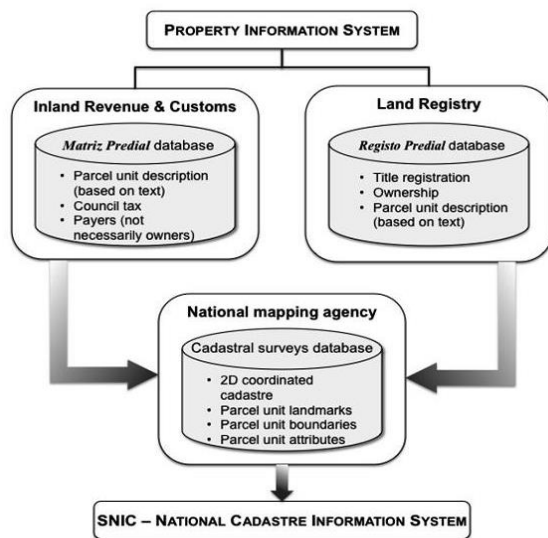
PROPERTY INFORMATION SYSTEM

Inland Revenue & Customs

Matriz Predial database

- Parcel unit description (based on text)
- Council tax
- Payers (not necessarily owners)

Land Registry

Registo Predial database

- Title registration
- Ownership
- Parcel unit description (based on text)

National mapping agency

Cadastral surveys database

- 2D coordinated cadastre
- Parcel unit landmarks
- Parcel unit boundaries
- Parcel unit attributes

SNIC – NATIONAL CADASTRE INFORMATION SYSTEM